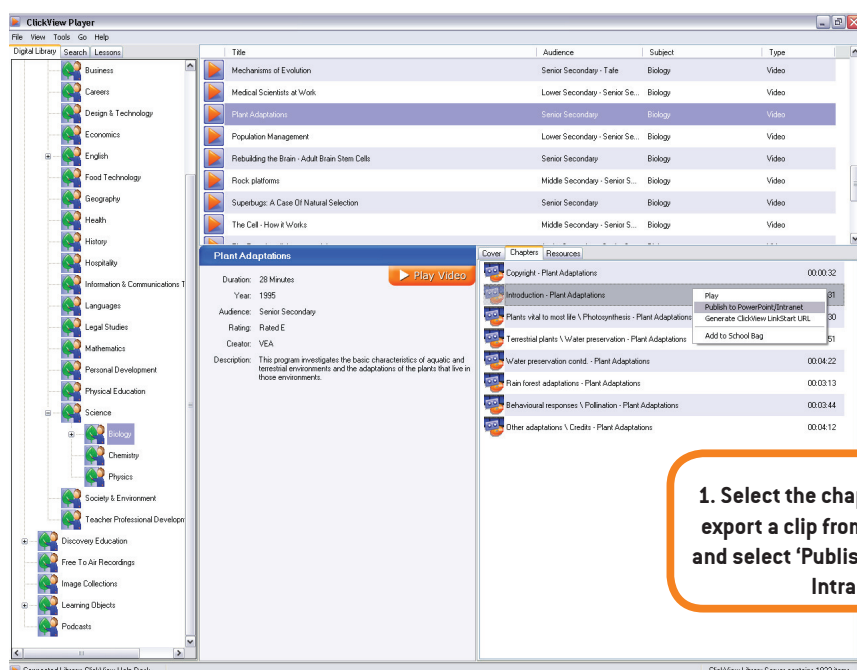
ClickView Player

File View Tools Go Help

Digital Library Search Lessons

Business
Careers
Design & Technology
Economics
English
Food Technology
Geography
Health
History
Hospitality
Information & Communications T
Languages
Legal Studies
Mathematics
Personal Development
Physical Education
Science
Biology
Chemistry
Physics
Society & Environment
Teacher Professional Developm
Discovery Education
Free To Air Recordings
Image Collections
Learning Objects
Podcasts

| Title | Audience | Subject | Type |
|---|---|---|---|
| Mechanisms of Evolution | Senior Secondary - Tafe | Biology | Video |
| Medical Scientists at Work | Lower Secondary - Senior Se... | Biology | Video |
| Plant Adaptations | Senior Secondary | Biology | Video |
| Population Management | Lower Secondary - Senior Se... | Biology | Video |
| Rebuilding the Brain - Adult Brain Stem Cells | Senior Secondary | Biology | Video |
| Rock platforms | Middle Secondary - Senior S... | Biology | Video |
| Superbugs: A Case Of Natural Selection | Senior Secondary | Biology | Video |
| The Cell - How it Works | Middle Secondary - Senior S... | Biology | Video |

Plant Adaptations

Play Video

Duration: 28 Minutes
Year: 1995
Audience: Senior Secondary
Rating: Rated E
Creator: VEA
Description: This program investigates the basic characteristics of aquatic and terrestrial environments and the adaptations of the plants that live in those environments.

Cover Chapters Resources

Copyright - Plant Adaptations 00:00:32
Introduction - Plant Adaptations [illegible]31
Plants vital to most life \ Photosynthesis - Plant Adaptations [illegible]30
Terrestrial plants \ Water preservation - Plant Adaptations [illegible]51
Water preservation contd. - Plant Adaptations 00:04:22
Rain forest adaptations - Plant Adaptations 00:03:13
Behavioural responses \ Pollination - Plant Adaptations 00:03:44
Other adaptations \ Credits - Plant Adaptations 00:04:12

Play
Publish to PowerPoint/Intranet
Generate ClickView LinkStart URL
Add to School Bag

1. Select the chap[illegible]
export a clip fro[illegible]
and select 'Publis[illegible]
Intra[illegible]

Connected Library: ClickView Help Desk ClickView Library Server contains 1023 items